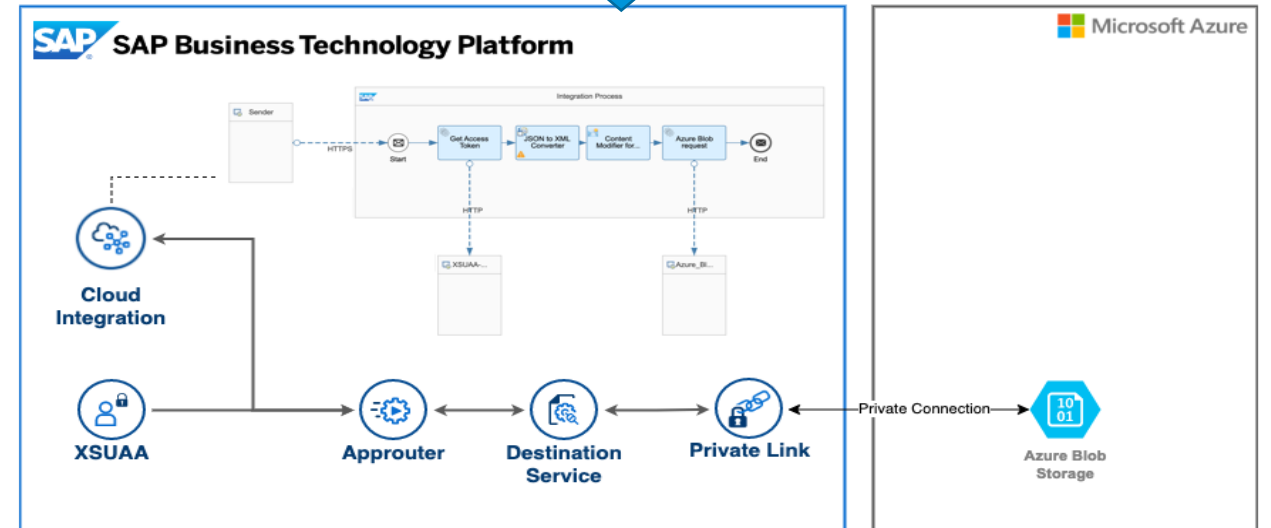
SAP SAP Business Technology Platform

Microsoft Azure

Sender

Integration Process

HTTPS

Start

Get Access Token

JSON to XML Converter

Content Modifier for...

Azure Blob request

End

HTTP

HTTP

XSUAA-...

Azure_Bl...

Cloud Integration

XSUAA

Approuter

Destination Service

Private Link

Private Connection

10 01

Azure Blob Storage